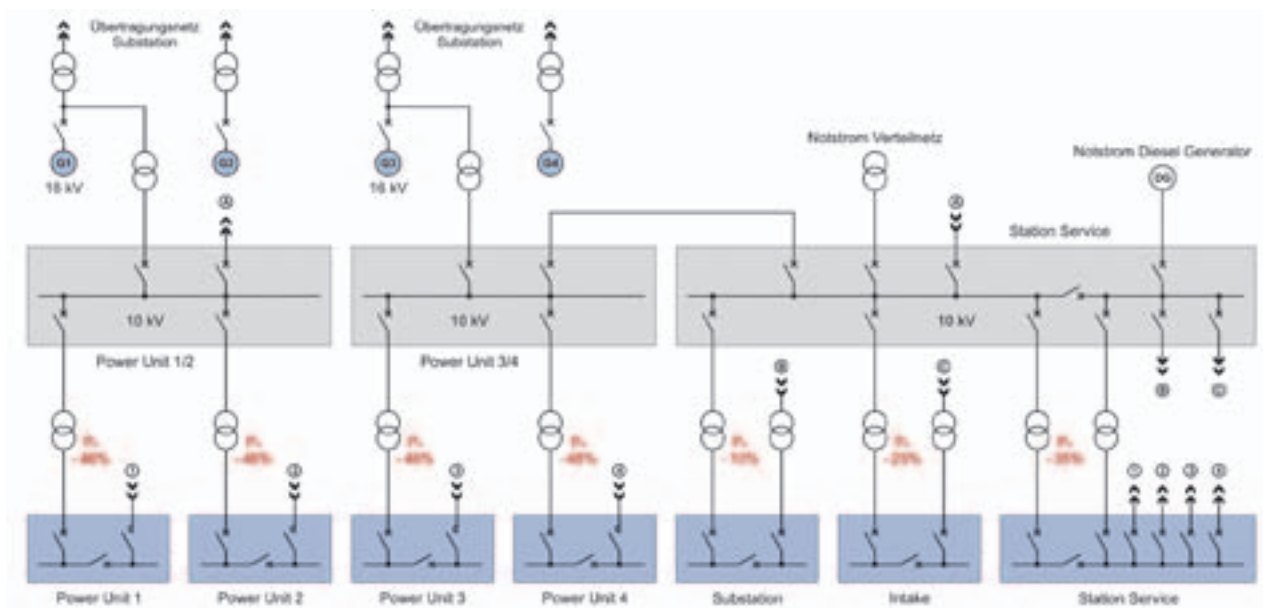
Übertragungsnetz Substation

Übertragungsnetz Substation

G1
16 kV

G2

G3
16 kV

G4

Notstrom Verteilnetz

Notstrom Diesel Generator

DG

Station Service

10 kV

Power Unit 1/2

10 kV

Power Unit 3/4

10 kV

P. ~46%

P. ~46%

P. ~46%

P. ~46%

P. ~10%

P. ~25%

P. ~35%

Power Unit 1

Power Unit 2

Power Unit 3

Power Unit 4

Substation

Intake

Station Service